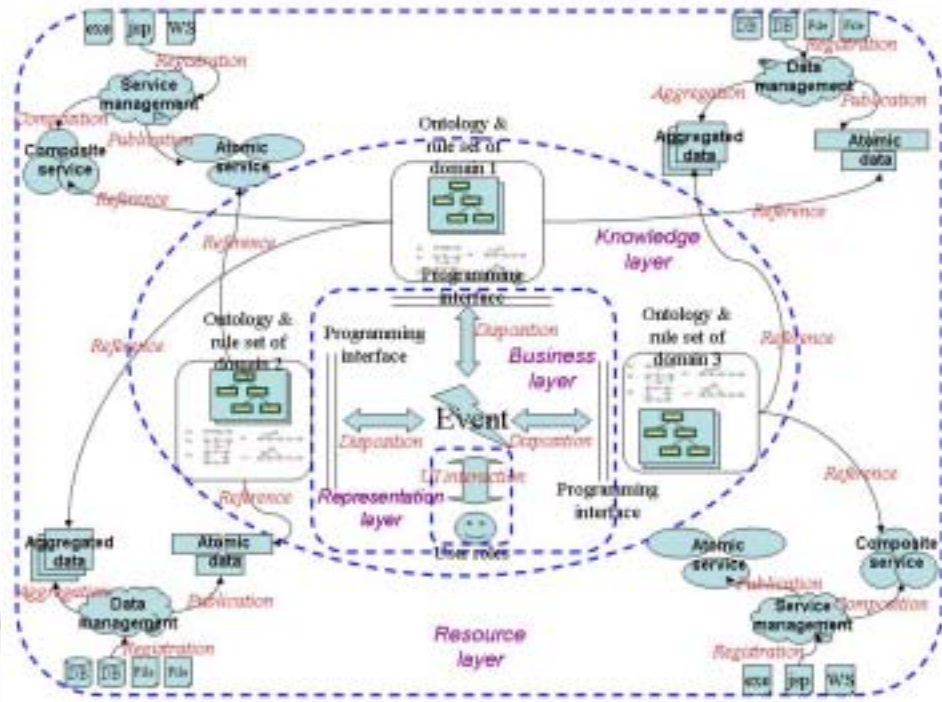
exe jsp WS

Registration

Service management

Composition

Publication

Composite service

Atomic service

Reference

DB DB File File

Registration

Data management

Aggregation

Publication

Aggregated data

Atomic data

Ontology & rule set of domain 1

Reference

Reference

Knowledge layer

Programming interface

Reference

Ontology & rule set of domain 2

Programming interface

Disposition

Business layer

Ontology & rule set of domain 3

Reference

Event

Disposition

Disposition

UI interaction

Reference

Reference

Representation layer

Programming interface

User roles

Aggregated data

Atomic data

Aggregation

Publication

Data management

Registration

DB DB File File

Atomic service

Composite service

Publication

Composition

Service management

Registration

Resource layer

exe jsp WS